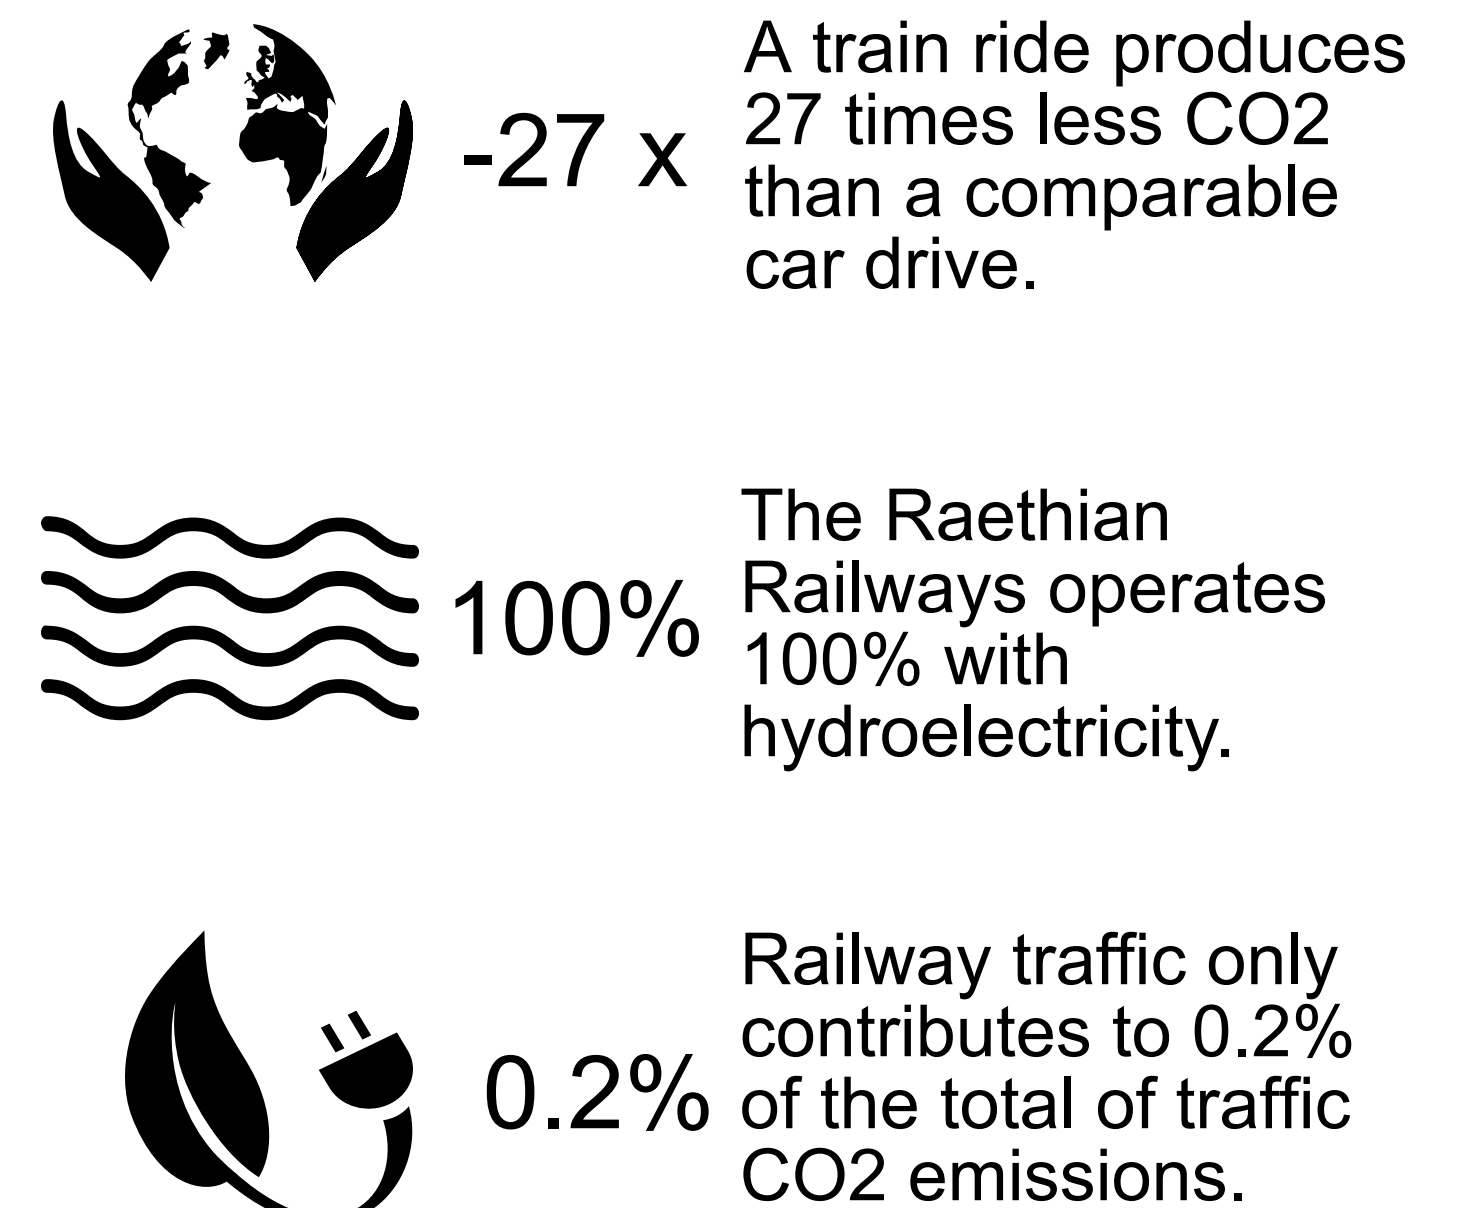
-27 x

A train ride produces 27 times less CO2 than a comparable car drive.

100%

The Raethian Railways operates 100% with hydroelectricity.

0.2%

Railway traffic only contributes to 0.2% of the total of traffic CO2 emissions.